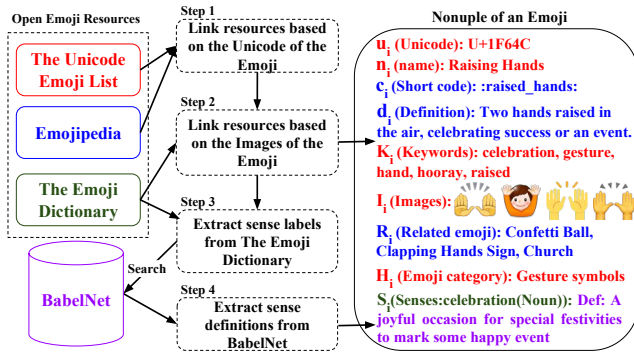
Open Emoji Resources

The Unicode Emoji List

Emojipedia

The Emoji Dictionary

BabelNet

Search

Step 1
Link resources based on the Unicode of the Emoji

Step 2
Link resources based on the Images of the Emoji

Step 3
Extract sense labels from The Emoji Dictionary

Step 4
Extract sense definitions from BabelNet

Nonuple of an Emoji

$u_i$ (Unicode): U+1F64C
$n_i$ (name): Raising Hands
$c_i$ (Short code): :raised_hands:
$d_i$ (Definition): Two hands raised in the air, celebrating success or an event.
$K_i$ (Keywords): celebration, gesture, hand, hooray, raised
$I_i$ (Images):
$R_i$ (Related emoji): Confetti Ball, Clapping Hands Sign, Church
$H_i$ (Emoji category): Gesture symbols
$S_i$(Senses:celebration(Noun)): Def: A joyful occasion for special festivities to mark some happy event